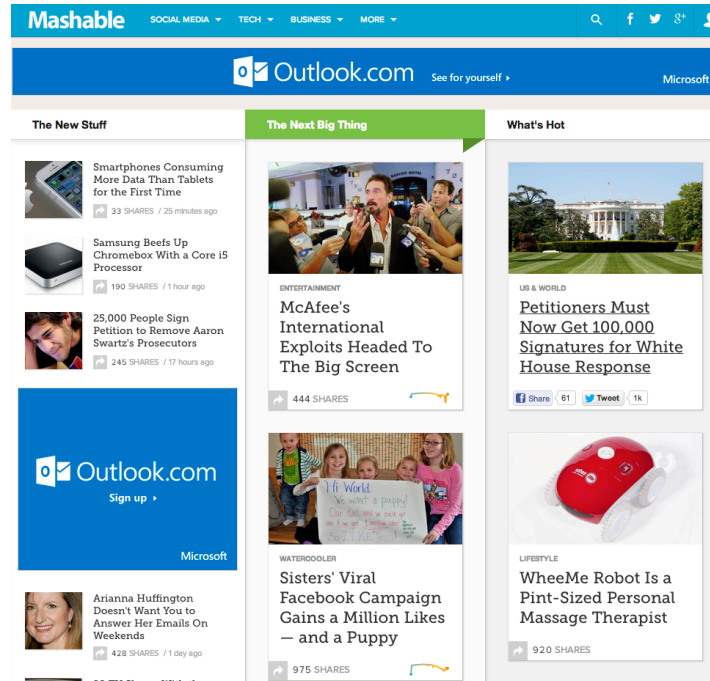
Mashable SOCIAL MEDIA ▾ TECH ▾ BUSINESS ▾ MORE ▾

Outlook.com See for yourself ▸ Microsoft

The New Stuff

The Next Big Thing

What's Hot

Smartphones Consuming More Data Than Tablets for the First Time
33 SHARES / 25 minutes ago

Samsung Beefs Up Chromebox With a Core i5 Processor
190 SHARES / 1 hour ago

25,000 People Sign Petition to Remove Aaron Swartz's Prosecutors
245 SHARES / 17 hours ago

Outlook.com
Sign up ▸
Microsoft

Arianna Huffington Doesn't Want You to Answer Her Emails On Weekends
428 SHARES / 1 day ago

ENTERTAINMENT
McAfee's International Exploits Headed To The Big Screen
444 SHARES

Hi World
We want a puppy!
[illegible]

WATERCOOLER
Sisters' Viral Facebook Campaign Gains a Million Likes — and a Puppy
975 SHARES

US & WORLD
Petitioners Must Now Get 100,000 Signatures for White House Response
Share 61 Tweet 1k

LIFESTYLE
WheeMe Robot Is a Pint-Sized Personal Massage Therapist
920 SHARES